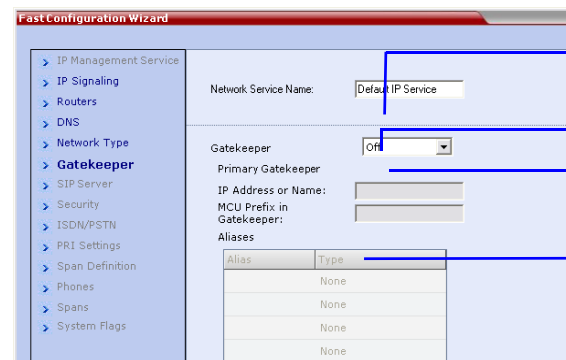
Fast Configuration Wizard

IP Management Service
IP Signaling
Routers
DNS
Network Type
Gatekeeper
SIP Server
Security
ISDN/PSTN
PRI Settings
Span Definition
Phones
Spans
System Flags

Network Service Name: Default IP Service

Gatekeeper Off

Primary Gatekeeper

IP Address or Name:

MCU Prefix in Gatekeeper:

Aliases

| Alias | Type |
|---|---|
| | None |
| | None |
| | None |
| | None |